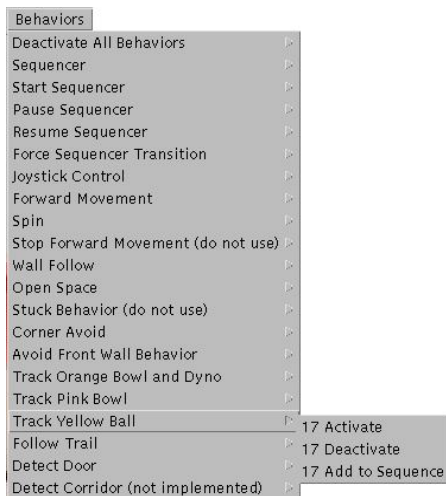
Behaviors
Deactivate All Behaviors
Sequencer
Start Sequencer
Pause Sequencer
Resume Sequencer
Force Sequencer Transition
Joystick Control
Forward Movement
Spin
Stop Forward Movement (do not use)
Wall Follow
Open Space
Stuck Behavior (do not use)
Corner Avoid
Avoid Front Wall Behavior
Track Orange Bowl and Dyno
Track Pink Bowl
Track Yellow Ball
Follow Trail
Detect Door
Detect Corridor (not implemented)

17 Activate
17 Deactivate
17 Add to Sequence